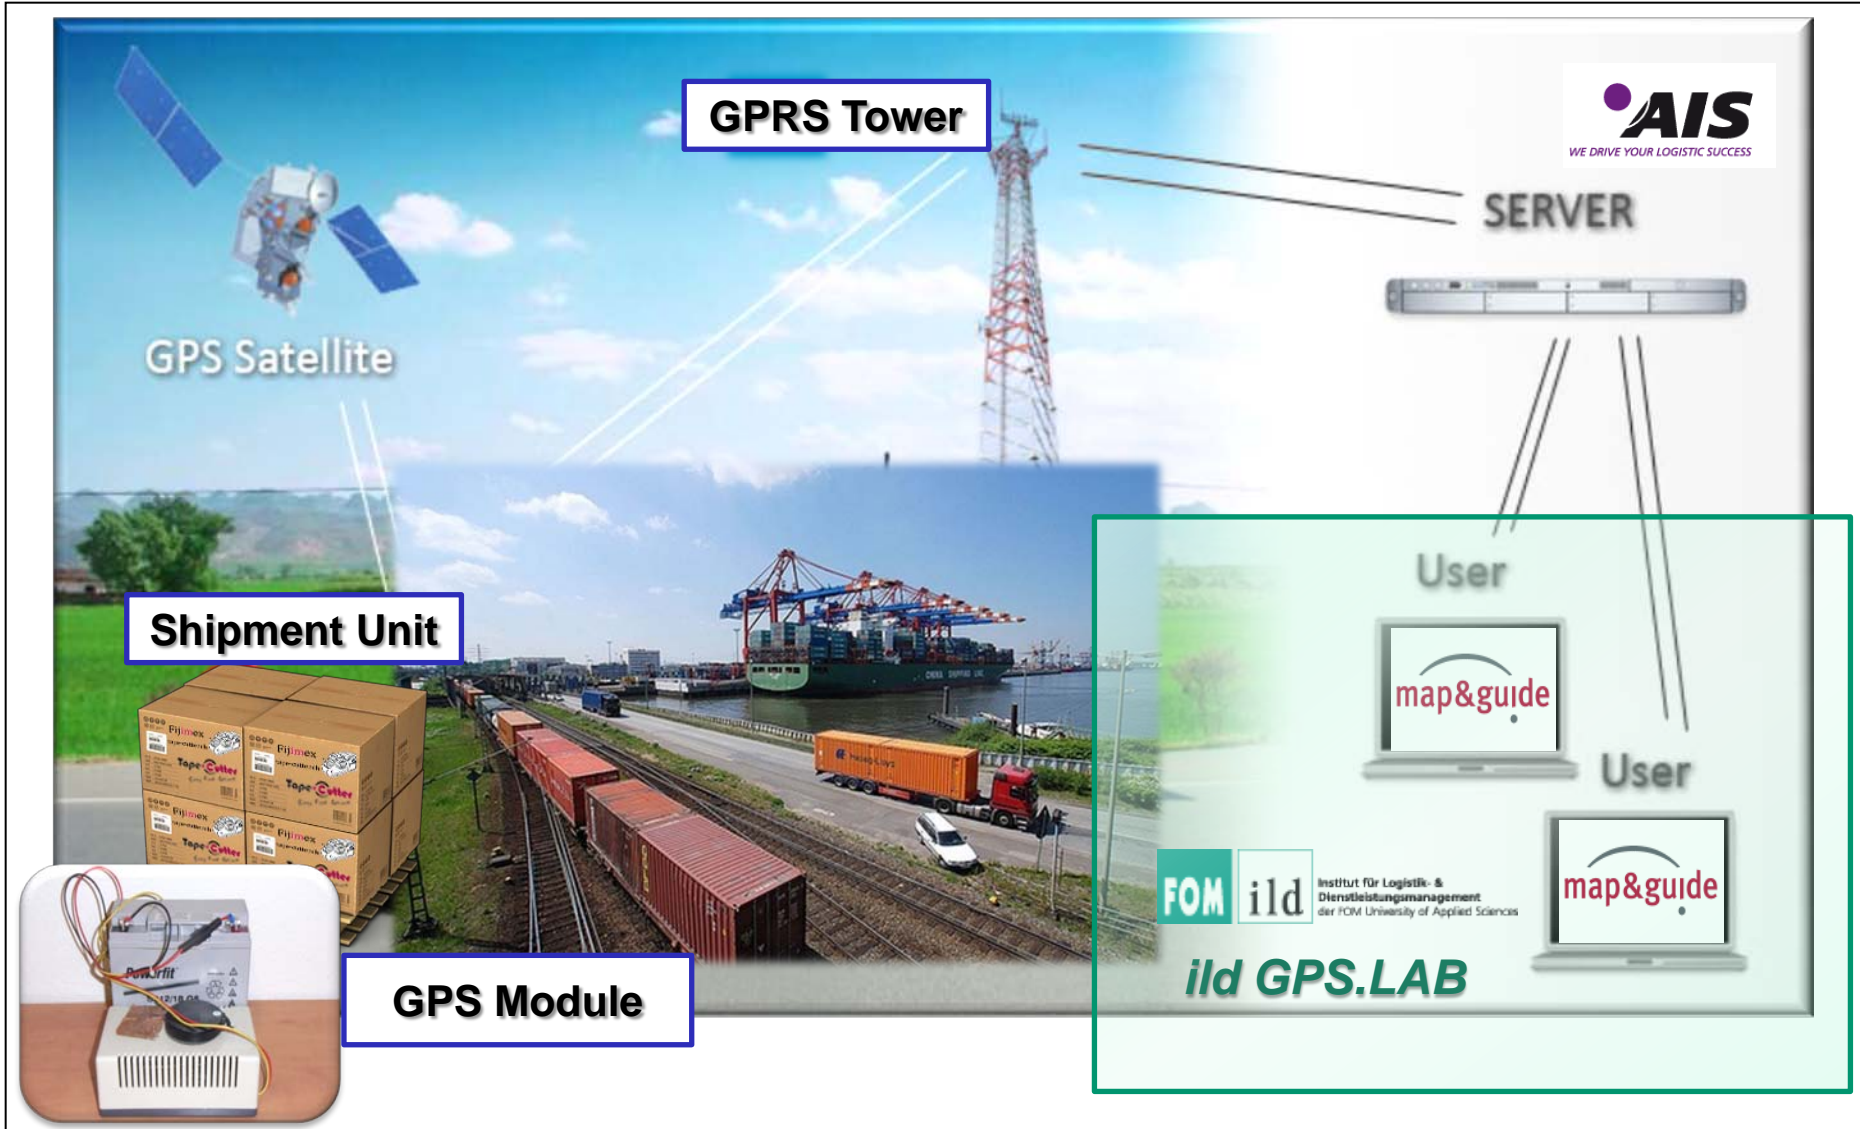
GPRS Tower

AIS
WE DRIVE YOUR LOGISTIC SUCCESS

SERVER

GPS Satellite

User

map&guide

User

map&guide

Shipment Unit

FOM ild Institut für Logistik- & Dienstleistungsmanagement der FOM University of Applied Sciences

ild GPS.LAB

GPS Module